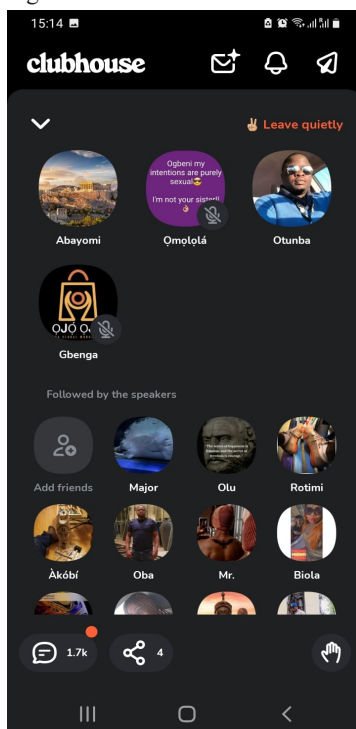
15:14

clubhouse

✌ Leave quietly

Ogbeni my intentions are purely sexual😎

I'm not your sister!!

Abayomi

Ọmọlọlá

Otunba

OJÓ OA

Gbenga

Followed by the speakers

Add friends

Major

Olu

Rotimi

Àkóbí

Oba

Mr.

Biola

1.7k

4